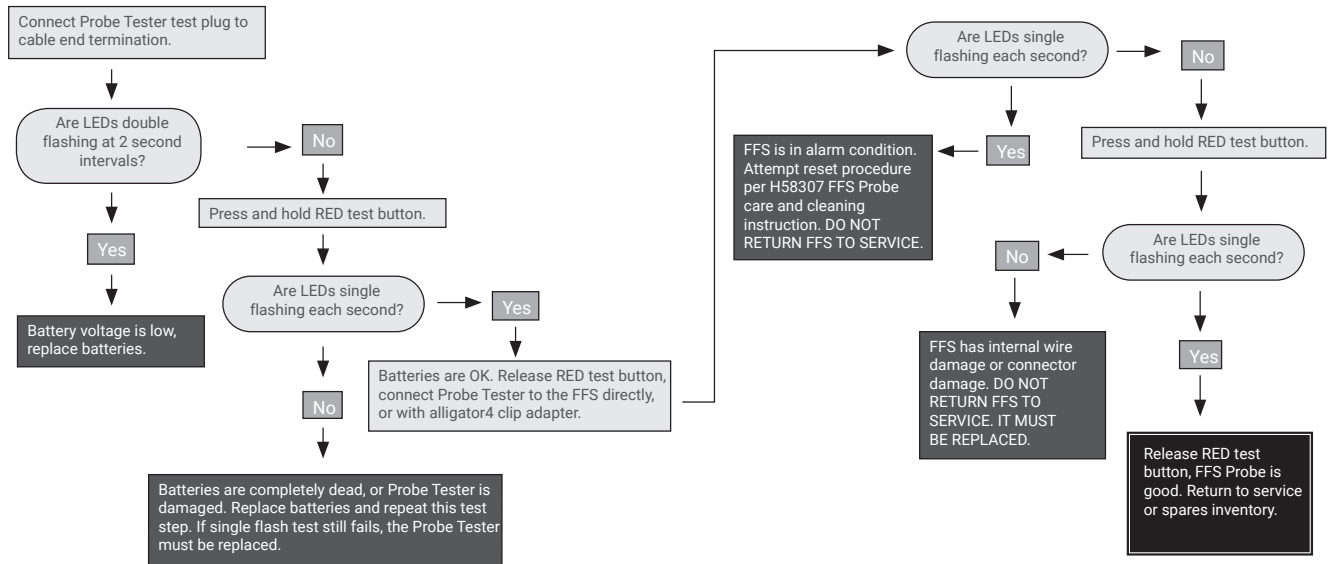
Connect Probe Tester test plug to cable end termination.

Are LEDs double flashing at 2 second intervals?

No

Press and hold RED test button.

Yes

Battery voltage is low, replace batteries.

Are LEDs single flashing each second?

Yes

Batteries are OK. Release RED test button, connect Probe Tester to the FFS directly, or with alligator4 clip adapter.

No

Batteries are completely dead, or Probe Tester is damaged. Replace batteries and repeat this test step. If single flash test still fails, the Probe Tester must be replaced.

Are LEDs single flashing each second?

No

Yes

FFS is in alarm condition. Attempt reset procedure per H58307 FFS Probe care and cleaning instruction. DO NOT RETURN FFS TO SERVICE.

Press and hold RED test button.

Are LEDs single flashing each second?

No

FFS has internal wire damage or connector damage. DO NOT RETURN FFS TO SERVICE. IT MUST BE REPLACED.

Yes

Release RED test button, FFS Probe is good. Return to service or spares inventory.